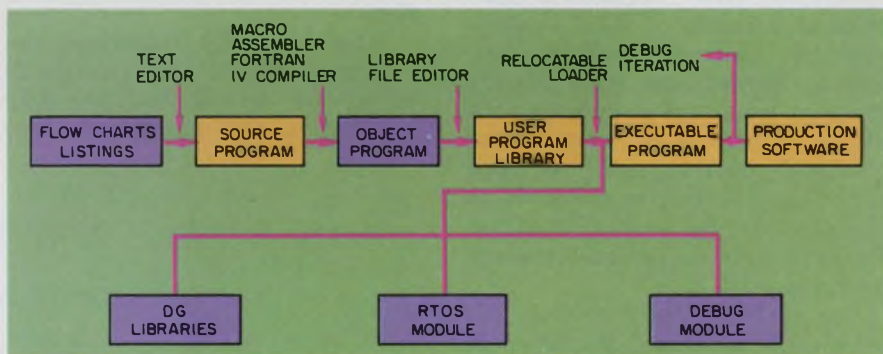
MACRO ASSEMBLER FORTRAN IV COMPILER

TEXT EDITOR

LIBRARY FILE EDITOR

RELOCATABLE LOADER

DEBUG ITERATION

FLOW CHARTS LISTINGS

SOURCE PROGRAM

OBJECT PROGRAM

USER PROGRAM LIBRARY

EXECUTABLE PROGRAM

PRODUCTION SOFTWARE

DG LIBRARIES

RTOS MODULE

DEBUG MODULE